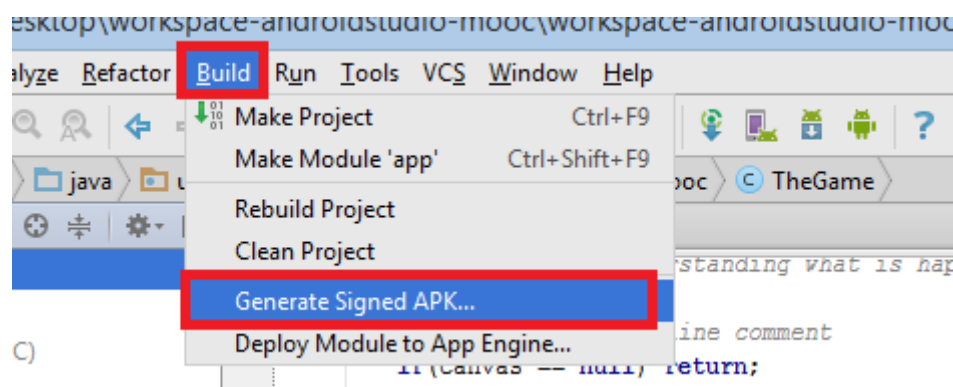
esktop\workspace-androidstudio-mooc\workspace-androidstudio-mo

alyze Refactor Build Run Tools VCS Window Help

Make Project Ctrl+F9
Make Module 'app' Ctrl+Shift+F9

java u ooc TheGame

Rebuild Project
Clean Project

rstanding what is hap

Generate Signed APK...

ine comment

Deploy Module to App Engine...

C)

if(canvas == null) return;